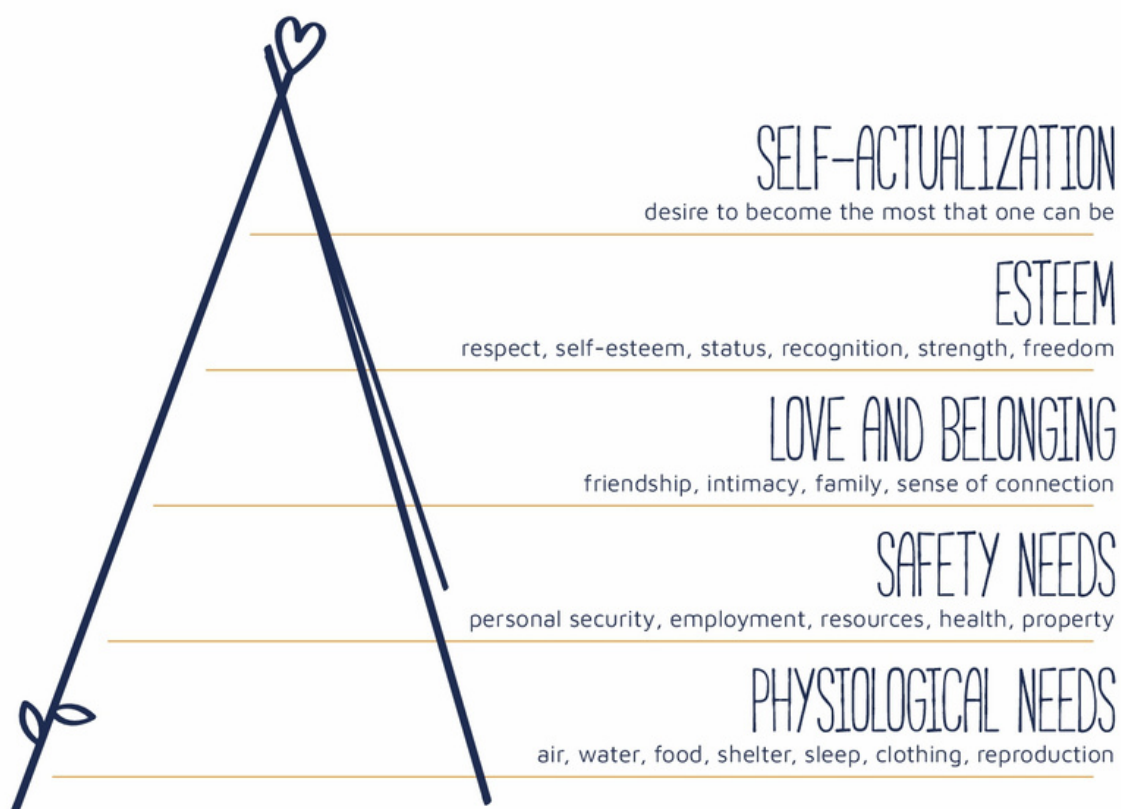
SELF-ACTUALIZATION
desire to become the most that one can be

ESTEEM
respect, self-esteem, status, recognition, strength, freedom

LOVE AND BELONGING
friendship, intimacy, family, sense of connection

SAFETY NEEDS
personal security, employment, resources, health, property

PHYSIOLOGICAL NEEDS
air, water, food, shelter, sleep, clothing, reproduction